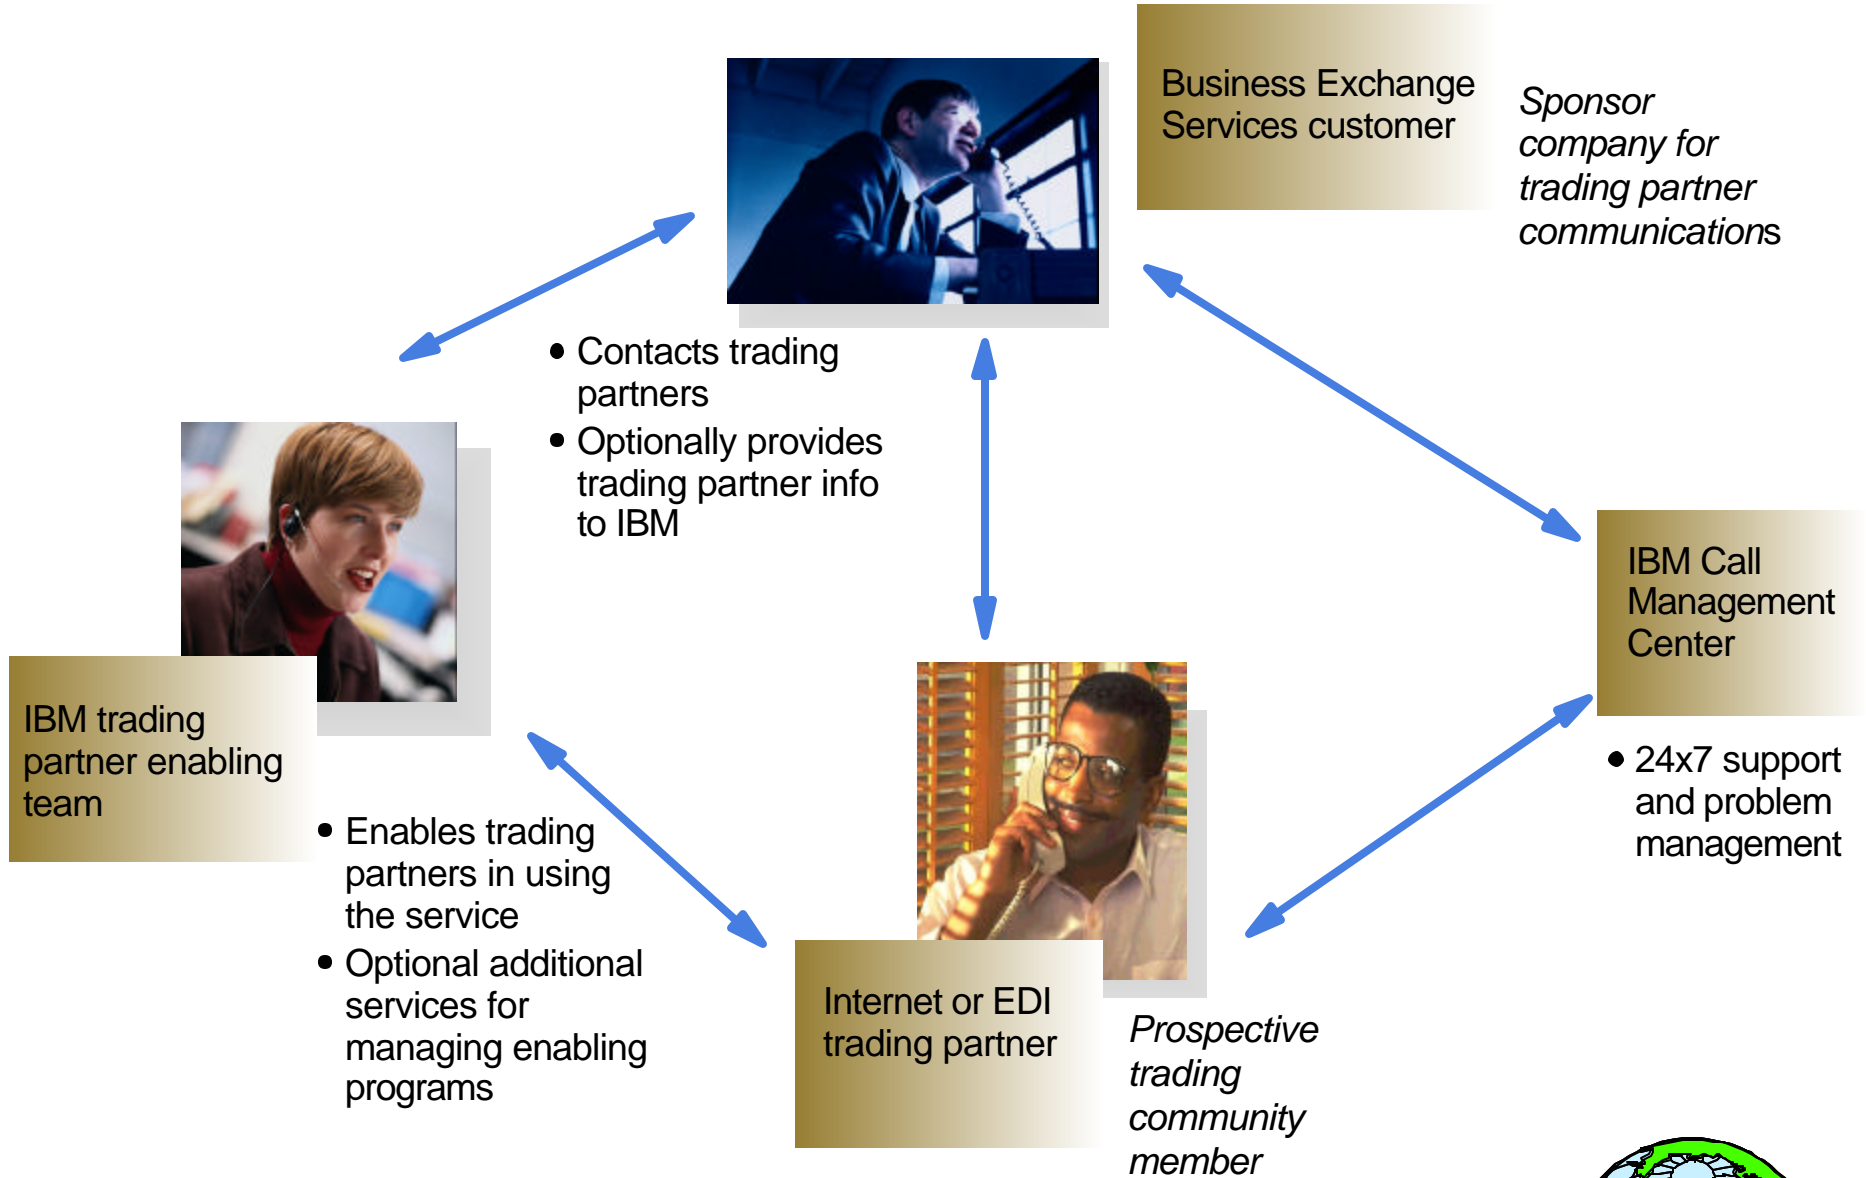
Business Exchange Services customer

*Sponsor company for trading partner communications*

• Contacts trading partners
• Optionally provides trading partner info to IBM

IBM trading partner enabling team

• Enables trading partners in using the service
• Optional additional services for managing enabling programs

IBM Call Management Center

• 24x7 support and problem management

Internet or EDI trading partner

*Prospective trading community member*